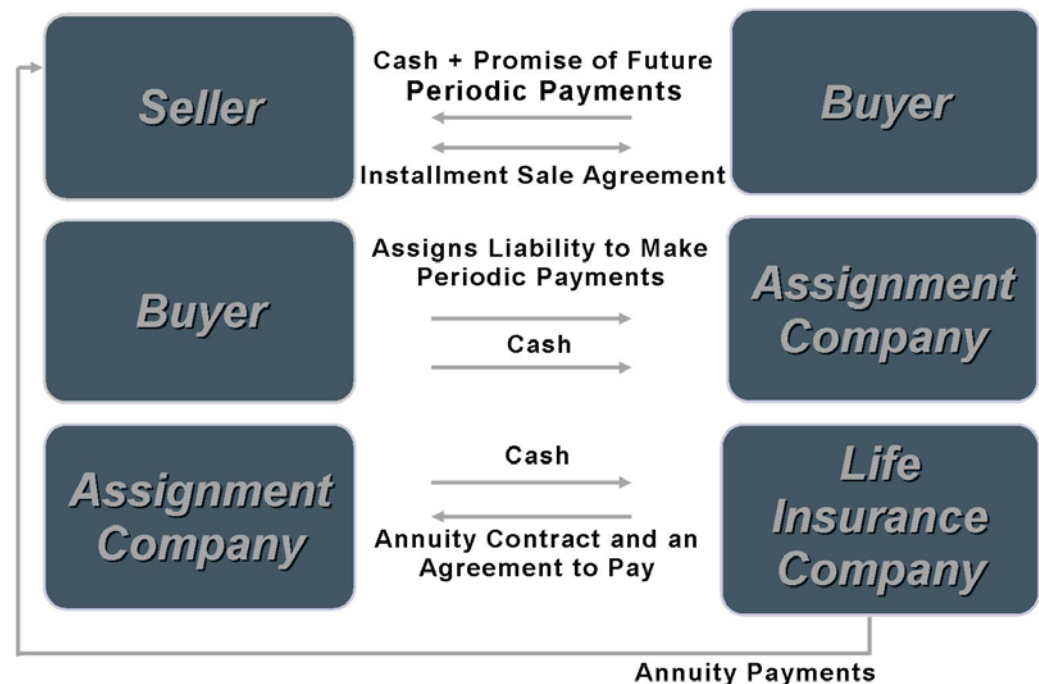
Seller

Cash + Promise of Future Periodic Payments

Installment Sale Agreement

Buyer

Buyer

Assigns Liability to Make Periodic Payments

Cash

Assignment Company

Assignment Company

Cash

Annuity Contract and an Agreement to Pay

Life Insurance Company

Annuity Payments